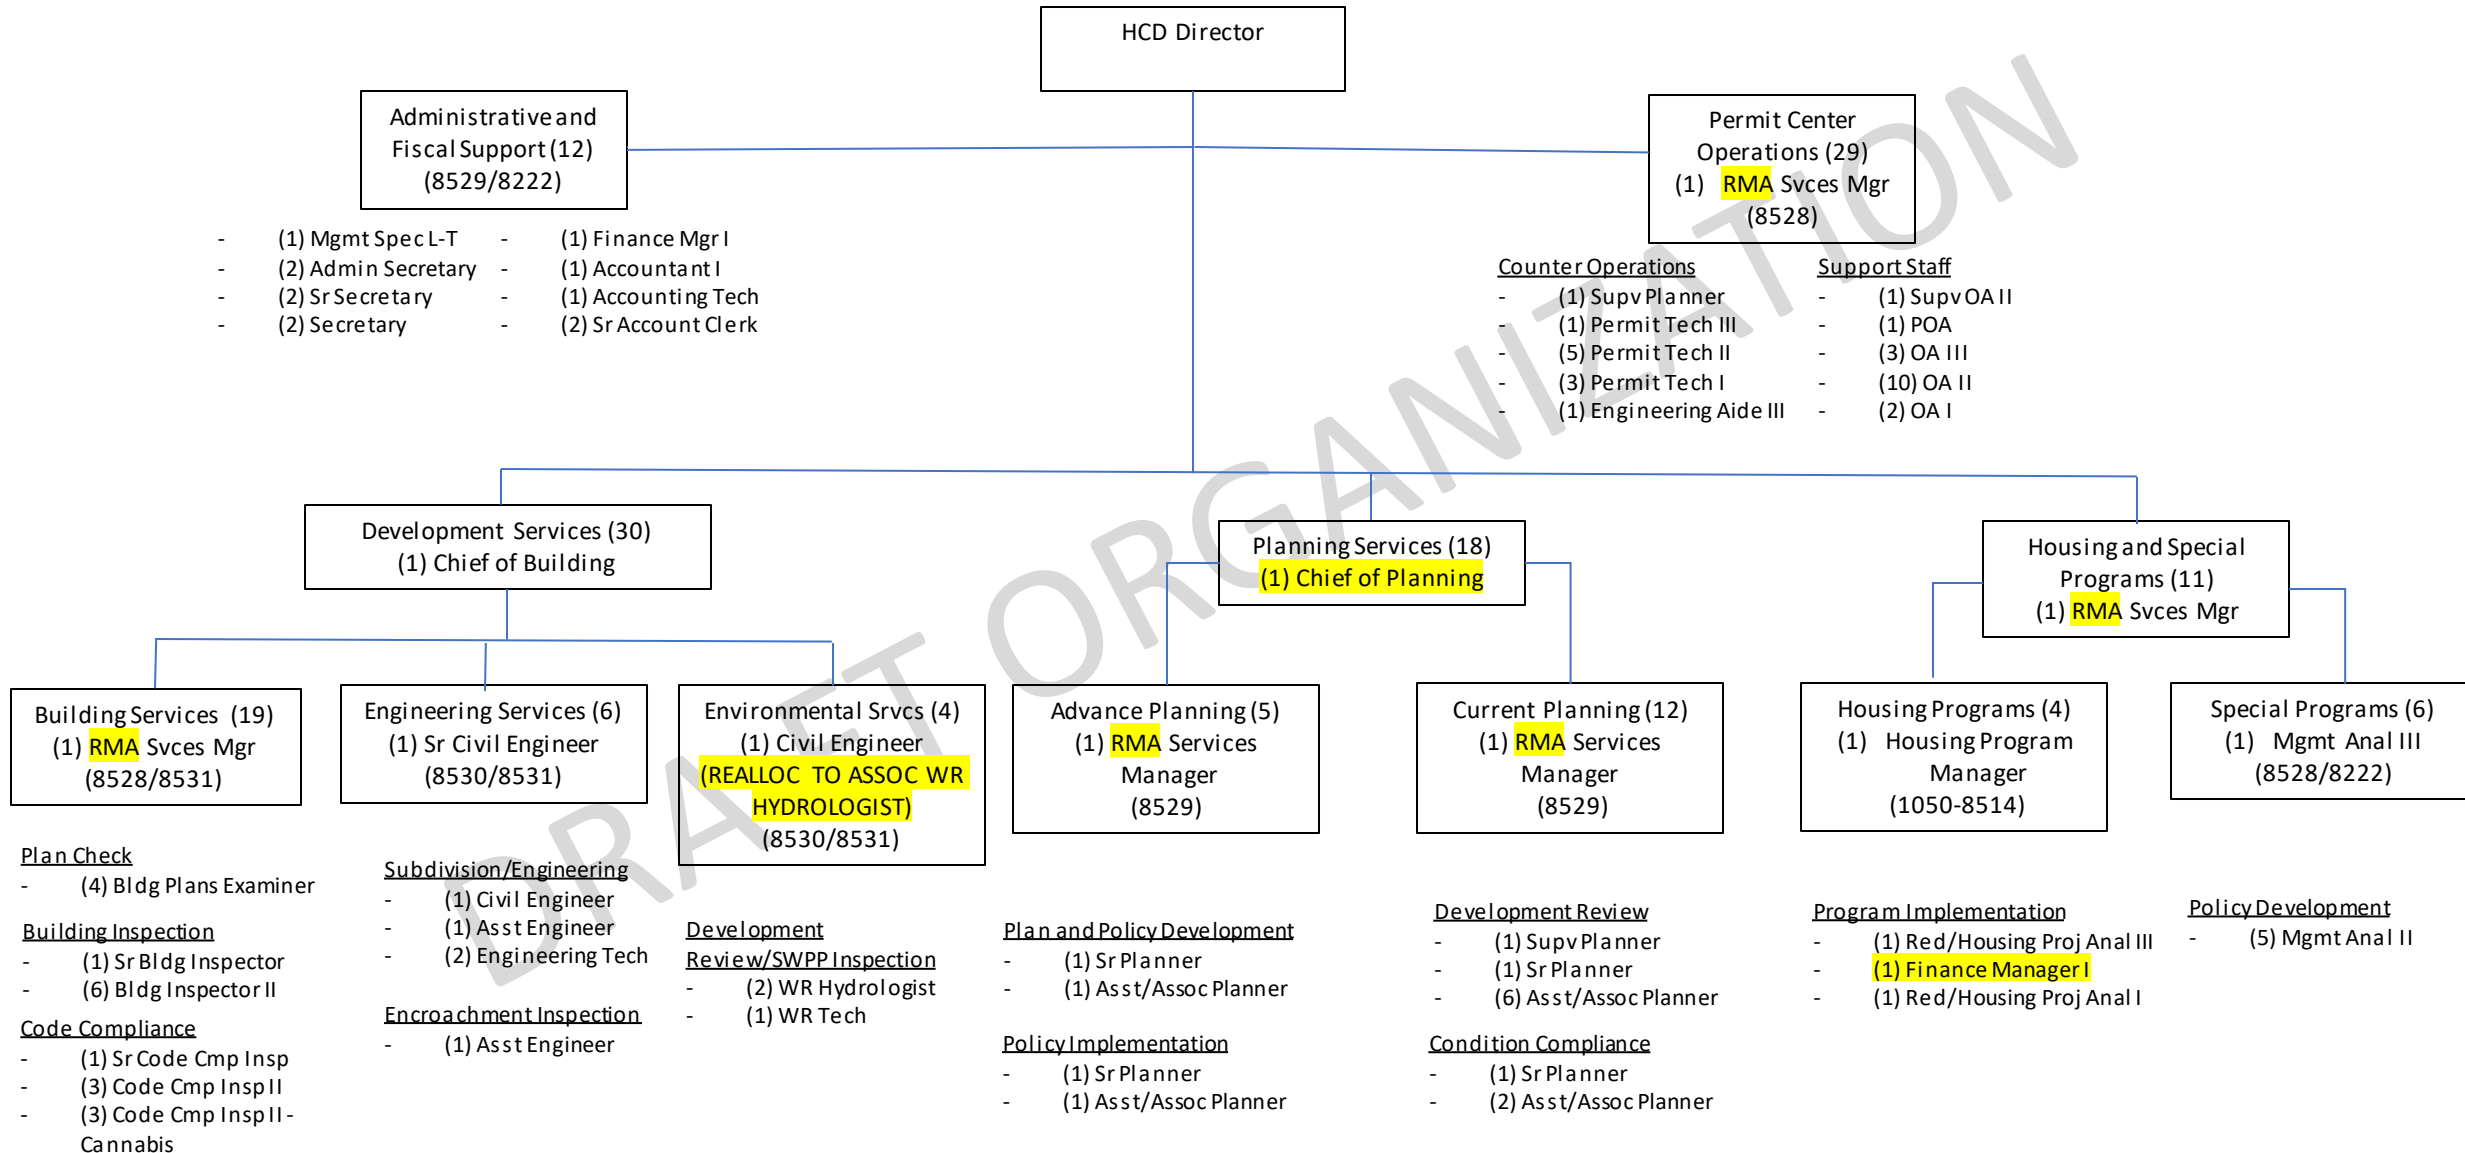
HCD Director

Administrative and Fiscal Support (12) (8529/8222)

- (1) Mgmt Spec L-T
- (2) Admin Secretary
- (2) Sr Secretary
- (2) Secretary

- (1) Finance Mgr I
- (1) Accountant I
- (1) Accounting Tech
- (2) Sr Account Clerk

Permit Center Operations (29) (1) RMA Svces Mgr (8528)

Counter Operations
- (1) Supv Planner
- (1) Permit Tech III
- (5) Permit Tech II
- (3) Permit Tech I
- (1) Engineering Aide III

Support Staff
- (1) Supv OA II
- (1) POA
- (3) OA III
- (10) OA II
- (2) OA I

Development Services (30) (1) Chief of Building

Planning Services (18) (1) Chief of Planning

Housing and Special Programs (11) (1) RMA Svces Mgr

Building Services (19) (1) RMA Svces Mgr (8528/8531)

Engineering Services (6) (1) Sr Civil Engineer (8530/8531)

Environmental Srvcs (4) (1) Civil Engineer (REALLOC TO ASSOC WR HYDROLOGIST) (8530/8531)

Advance Planning (5) (1) RMA Services Manager (8529)

Current Planning (12) (1) RMA Services Manager (8529)

Housing Programs (4) (1) Housing Program Manager (1050-8514)

Special Programs (6) (1) Mgmt Anal III (8528/8222)

Plan Check
- (4) Bldg Plans Examiner

Building Inspection
- (1) Sr Bldg Inspector
- (6) Bldg Inspector II

Code Compliance
- (1) Sr Code Cmp Insp
- (3) Code Cmp Insp II
- (3) Code Cmp Insp II - Cannabis

Subdivision/Engineering
- (1) Civil Engineer
- (1) Asst Engineer
- (2) Engineering Tech

Encroachment Inspection
- (1) Asst Engineer

Development Review/SWPP Inspection
- (2) WR Hydrologist
- (1) WR Tech

Plan and Policy Development
- (1) Sr Planner
- (1) Asst/Assoc Planner

Policy Implementation
- (1) Sr Planner
- (1) Asst/Assoc Planner

Development Review
- (1) Supv Planner
- (1) Sr Planner
- (6) Asst/Assoc Planner

Condition Compliance
- (1) Sr Planner
- (2) Asst/Assoc Planner

Program Implementation
- (1) Red/Housing Proj Anal III
- (1) Finance Manager I
- (1) Red/Housing Proj Anal I

Policy Development
- (5) Mgmt Anal II

DRAFT ORGANIZATION